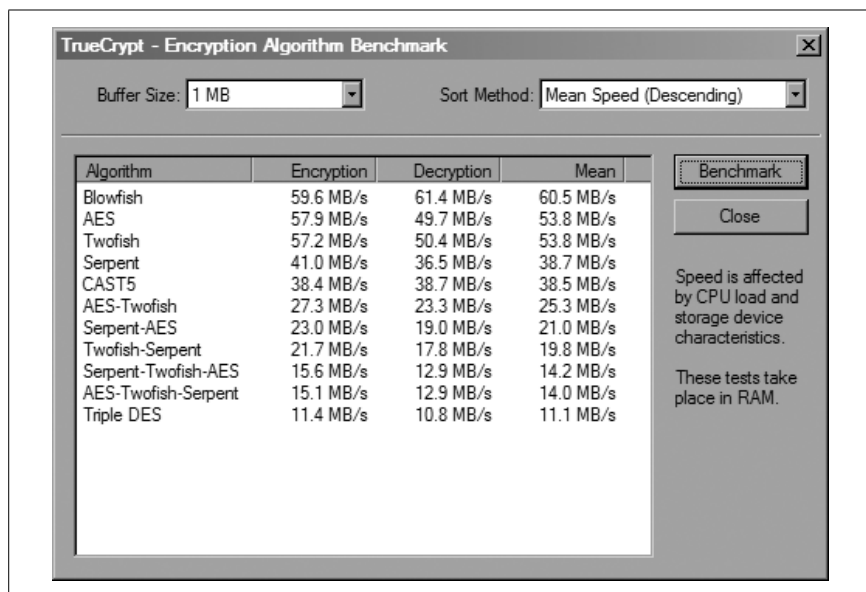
TrueCrypt - Encryption Algorithm Benchmark

Buffer Size: 1 MB

Sort Method: Mean Speed (Descending)

| Algorithm | Encryption | Decryption | Mean |
|---|---|---|---|
| Blowfish | 59.6 MB/s | 61.4 MB/s | 60.5 MB/s |
| AES | 57.9 MB/s | 49.7 MB/s | 53.8 MB/s |
| Twofish | 57.2 MB/s | 50.4 MB/s | 53.8 MB/s |
| Serpent | 41.0 MB/s | 36.5 MB/s | 38.7 MB/s |
| CAST5 | 38.4 MB/s | 38.7 MB/s | 38.5 MB/s |
| AES-Twofish | 27.3 MB/s | 23.3 MB/s | 25.3 MB/s |
| Serpent-AES | 23.0 MB/s | 19.0 MB/s | 21.0 MB/s |
| Twofish-Serpent | 21.7 MB/s | 17.8 MB/s | 19.8 MB/s |
| Serpent-Twofish-AES | 15.6 MB/s | 12.9 MB/s | 14.2 MB/s |
| AES-Twofish-Serpent | 15.1 MB/s | 12.9 MB/s | 14.0 MB/s |
| Triple DES | 11.4 MB/s | 10.8 MB/s | 11.1 MB/s |

Benchmark

Close

Speed is affected by CPU load and storage device characteristics.

These tests take place in RAM.